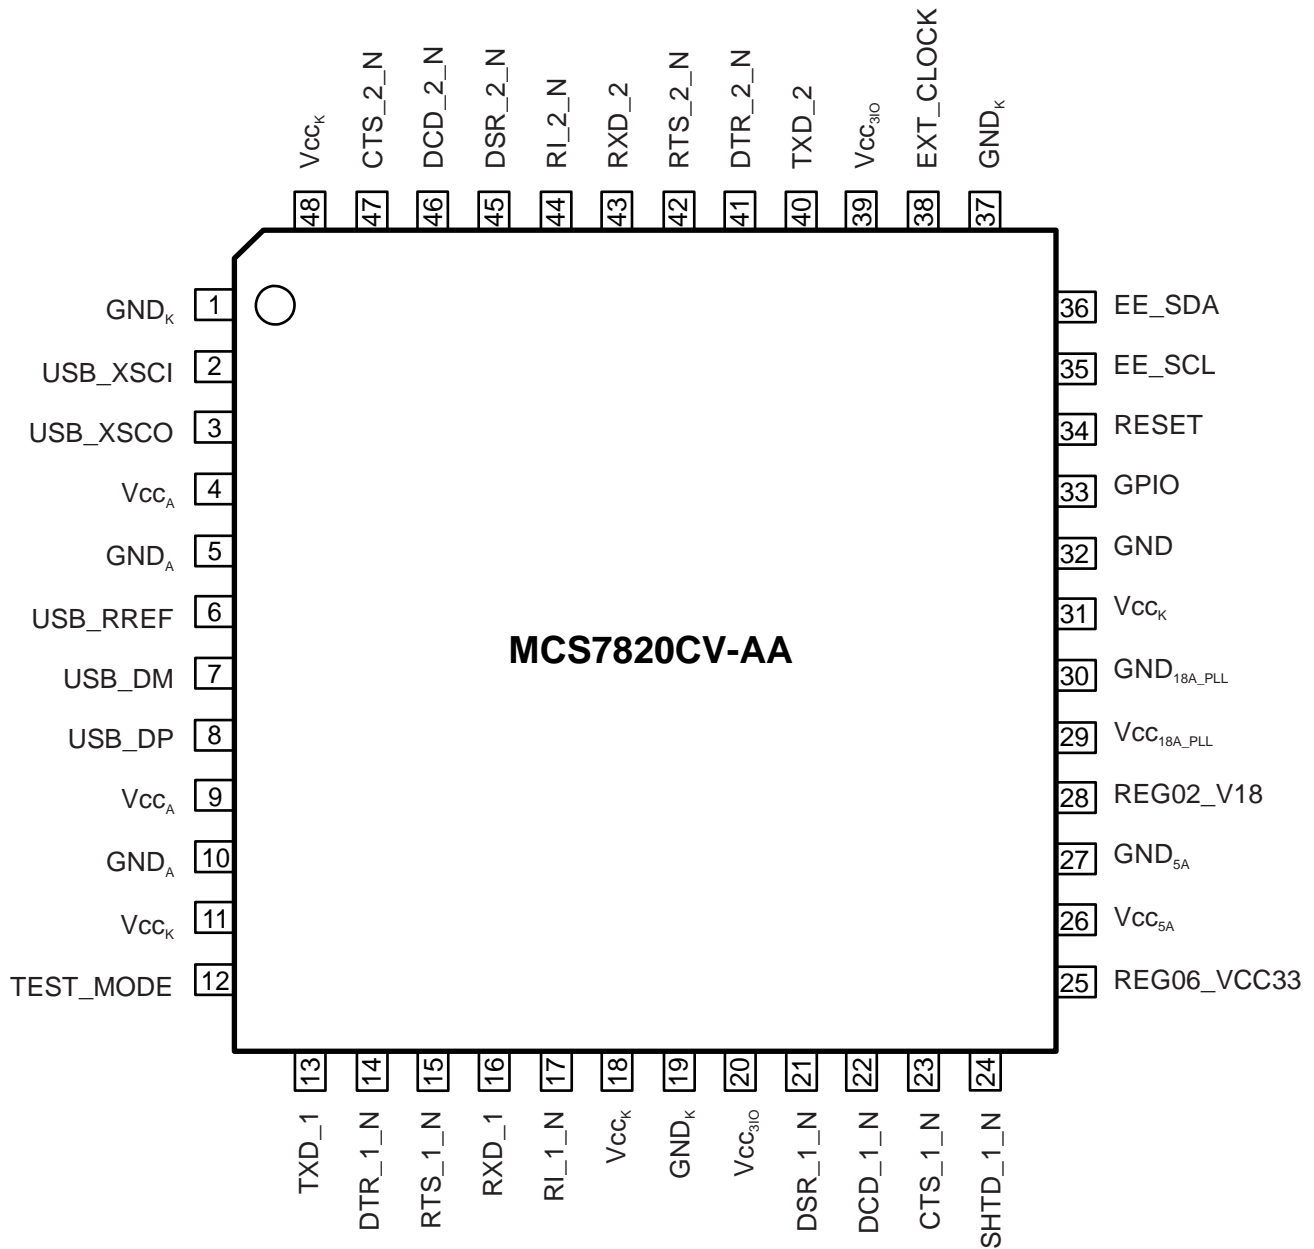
$Vcc_K$ 48
CTS_2_N 47
DCD_2_N 46
DSR_2_N 45
RI_2_N 44
RXD_2 43
RTS_2_N 42
DTR_2_N 41
TXD_2 40
$Vcc_{3IO}$ 39
EXT_CLOCK 38
$GND_K$ 37

$GND_K$ 1
USB_XSCI 2
USB_XSCO 3
$Vcc_A$ 4
$GND_A$ 5
USB_RREF 6
USB_DM 7
USB_DP 8
$Vcc_A$ 9
$GND_A$ 10
$Vcc_K$ 11
TEST_MODE 12

MCS7820CV-AA

36 EE_SDA
35 EE_SCL
34 RESET
33 GPIO
32 GND
31 $Vcc_K$
30 $GND_{18A\_PLL}$
29 $Vcc_{18A\_PLL}$
28 REG02_V18
27 $GND_{5A}$
26 $Vcc_{5A}$
25 REG06_VCC33

13 TXD_1
14 DTR_1_N
15 RTS_1_N
16 RXD_1
17 RI_1_N
18 $Vcc_K$
19 $GND_K$
20 $Vcc_{3IO}$
21 DSR_1_N
22 DCD_1_N
23 CTS_1_N
24 SHTD_1_N